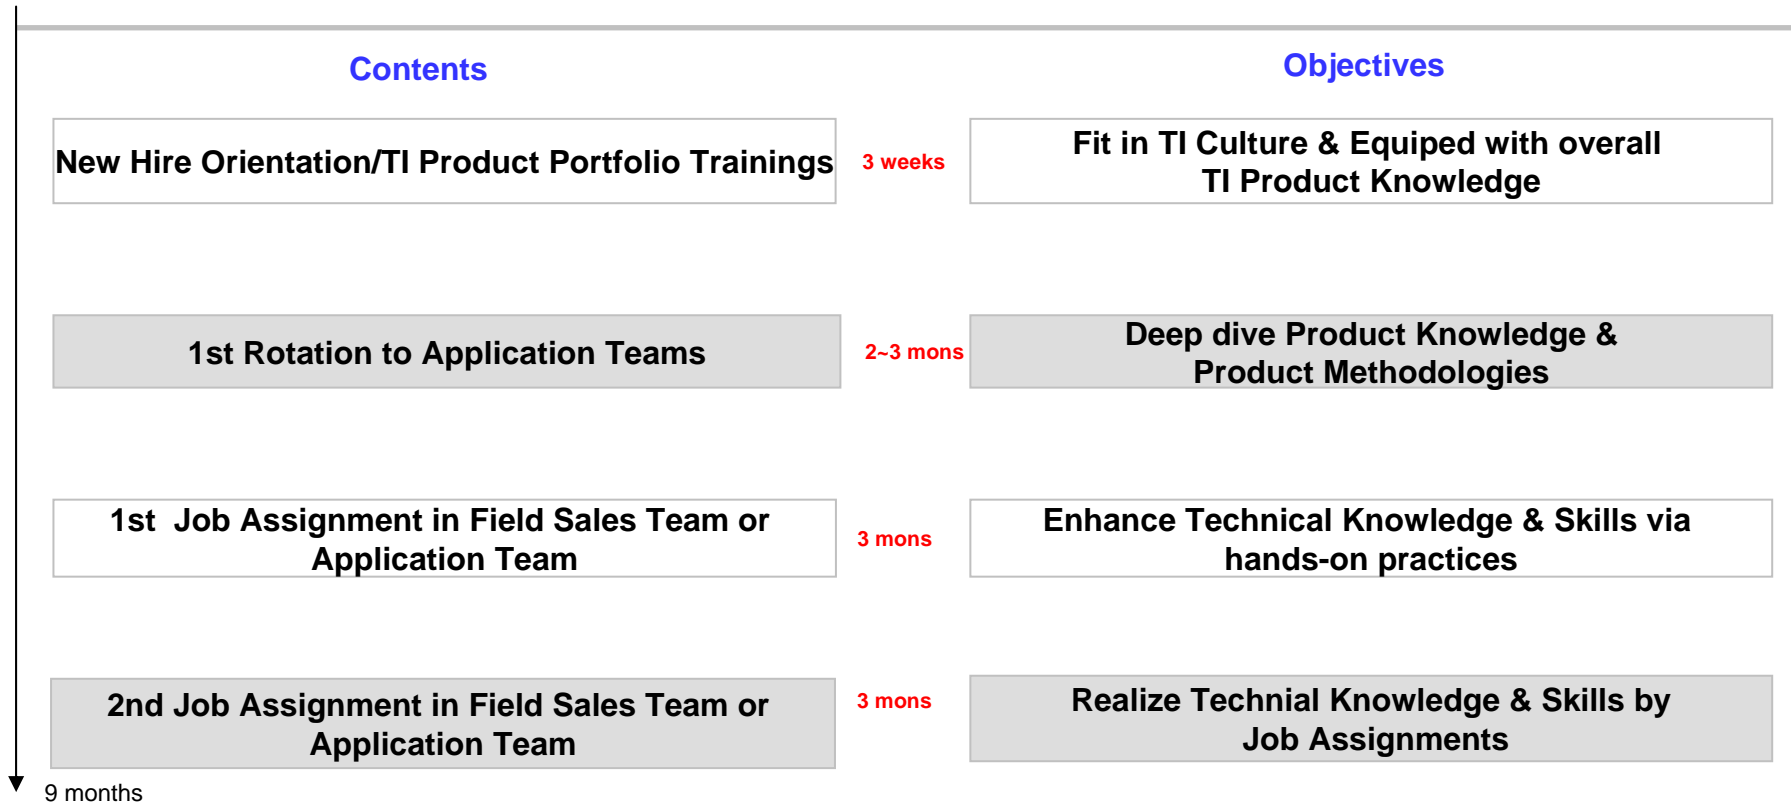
Contents

Objectives

New Hire Orientation/TI Product Portfolio Trainings

3 weeks

Fit in TI Culture & Equiped with overall TI Product Knowledge

1st Rotation to Application Teams

2~3 mons

Deep dive Product Knowledge & Product Methodologies

1st Job Assignment in Field Sales Team or Application Team

3 mons

Enhance Technical Knowledge & Skills via hands-on practices

2nd Job Assignment in Field Sales Team or Application Team

3 mons

Realize Technial Knowledge & Skills by Job Assignments

9 months